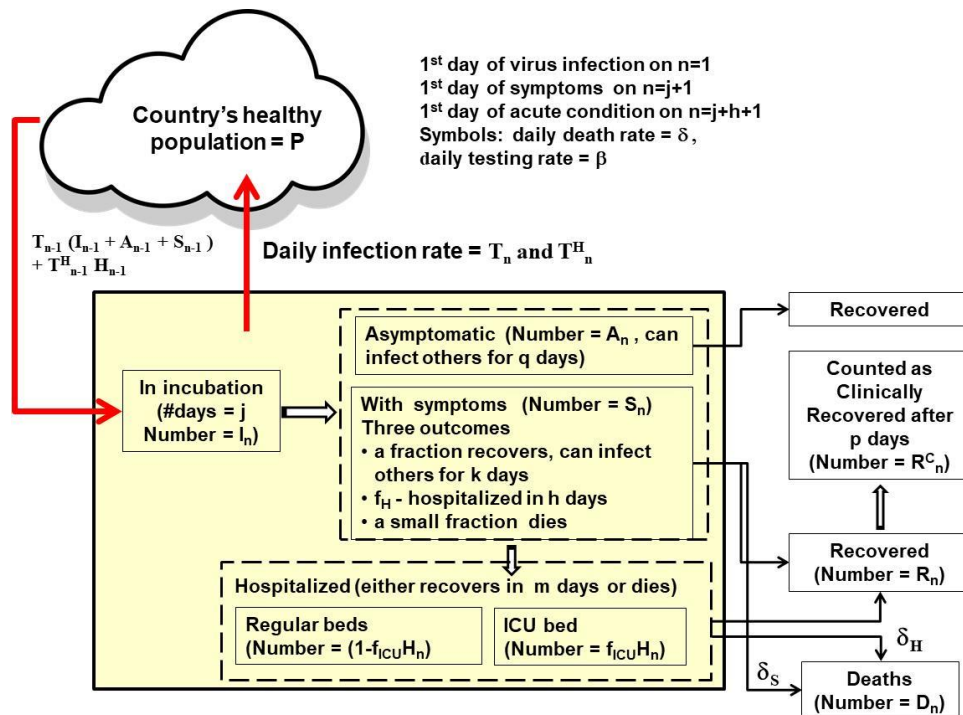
Country's healthy population = P

1$^{st}$ day of virus infection on n=1
1$^{st}$ day of symptoms on n=j+1
1$^{st}$ day of acute condition on n=j+h+1
Symbols: daily death rate = $\delta$,
daily testing rate = $\beta$

$T_{n-1}(I_{n-1} + A_{n-1} + S_{n-1}) + T^{H}_{n-1} H_{n-1}$

Daily infection rate = $T_n$ and $T^H_n$

In incubation (#days = j Number = $I_n$)

Asymptomatic (Number = $A_n$, can infect others for q days)

With symptoms (Number = $S_n$)
Three outcomes
• a fraction recovers, can infect others for k days
• $f_H$ - hospitalized in h days
• a small fraction dies

Hospitalized (either recovers in m days or dies)

Regular beds (Number = (1-$f_{ICU}H_n$)

ICU bed (Number = $f_{ICU}H_n$)

Recovered

Counted as Clinically Recovered after p days (Number = $R^C_n$)

Recovered (Number = $R_n$)

$\delta_H$

$\delta_S$

Deaths (Number = $D_n$)